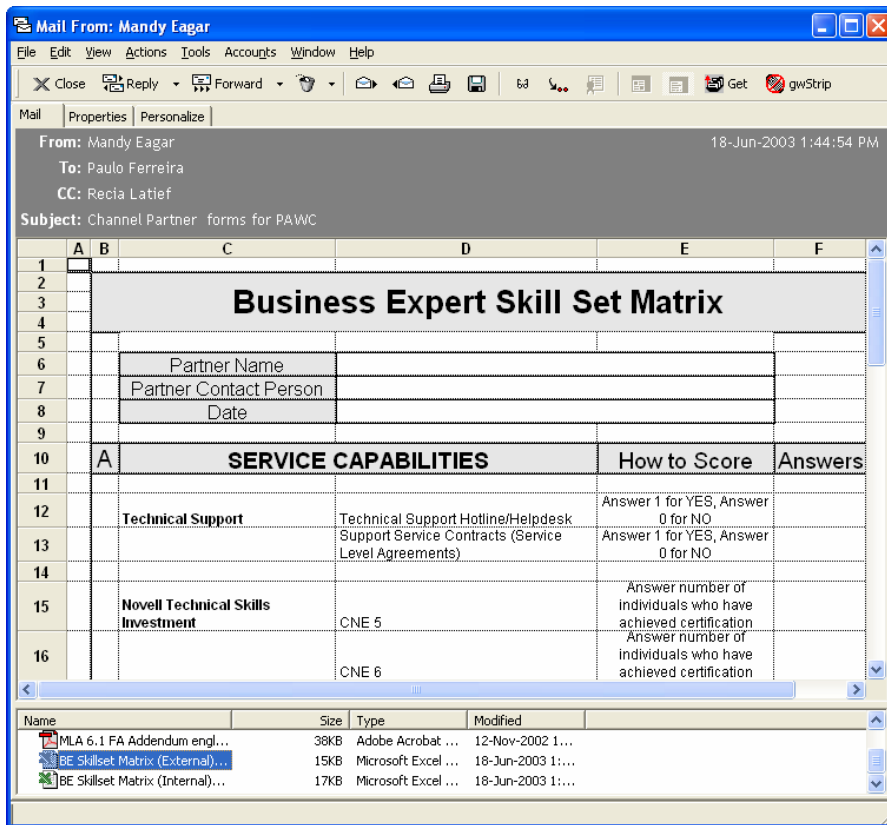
Mail From: Mandy Eagar

File Edit View Actions Tools Accounts Window Help

Close Reply Forward Get gwStrip

Mail Properties Personalize

From: Mandy Eagar 18-Jun-2003 1:44:54 PM
To: Paulo Ferreira
CC: Recia Latief
Subject: Channel Partner forms for PAWC

| | A | B | C | D | E | F |
|---|---|---|---|---|---|---|
| 1 | | | | | | |
| 2-4 | | | Business Expert Skill Set Matrix | | | |
| 5 | | | | | | |
| 6 | | | Partner Name | | | |
| 7 | | | Partner Contact Person | | | |
| 8 | | | Date | | | |
| 9 | | | | | | |
| 10 | | A | SERVICE CAPABILITIES | | How to Score | Answers |
| 11 | | | | | | |
| 12 | | | Technical Support | Technical Support Hotline/Helpdesk | Answer 1 for YES, Answer 0 for NO | |
| 13 | | | | Support Service Contracts (Service Level Agreements) | Answer 1 for YES, Answer 0 for NO | |
| 14 | | | | | | |
| 15 | | | Novell Technical Skills Investment | CNE 5 | Answer number of individuals who have achieved certification | |
| 16 | | | | CNE 6 | Answer number of individuals who have achieved certification | |

| Name | Size | Type | Modified |
|---|---|---|---|
| MLA 6.1 FA Addendum engl… | 38KB | Adobe Acrobat … | 12-Nov-2002 1… |
| BE Skillset Matrix (External)… | 15KB | Microsoft Excel … | 18-Jun-2003 1:… |
| BE Skillset Matrix (Internal)… | 17KB | Microsoft Excel … | 18-Jun-2003 1:… |